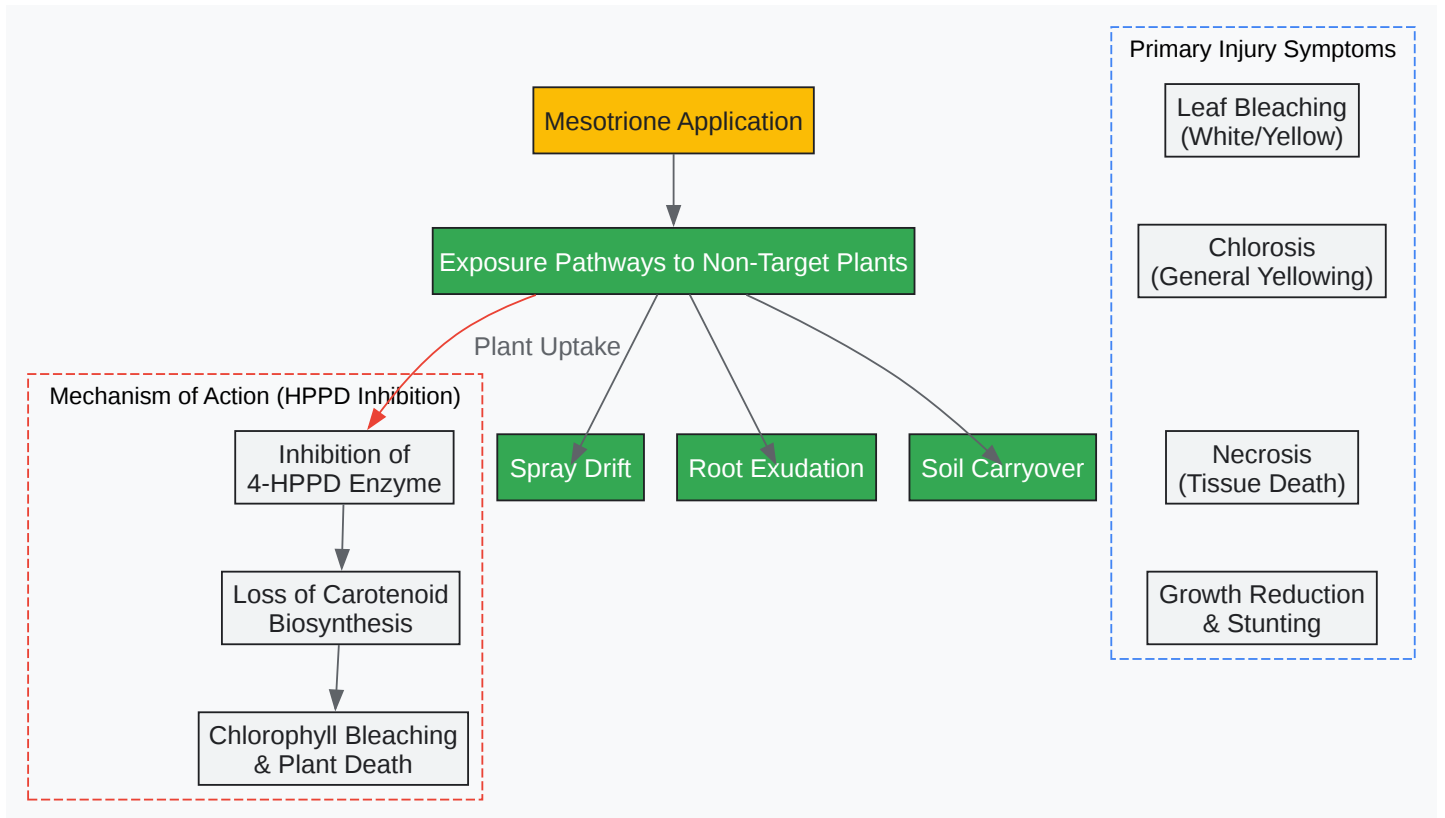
Mesotrione Application

Exposure Pathways to Non-Target Plants

Plant Uptake

Mechanism of Action (HPPD Inhibition)

Inhibition of 4-HPPD Enzyme

Loss of Carotenoid Biosynthesis

Chlorophyll Bleaching & Plant Death

Spray Drift

Root Exudation

Soil Carryover

Primary Injury Symptoms

Leaf Bleaching (White/Yellow)

Chlorosis (General Yellowing)

Necrosis (Tissue Death)

Growth Reduction & Stunting